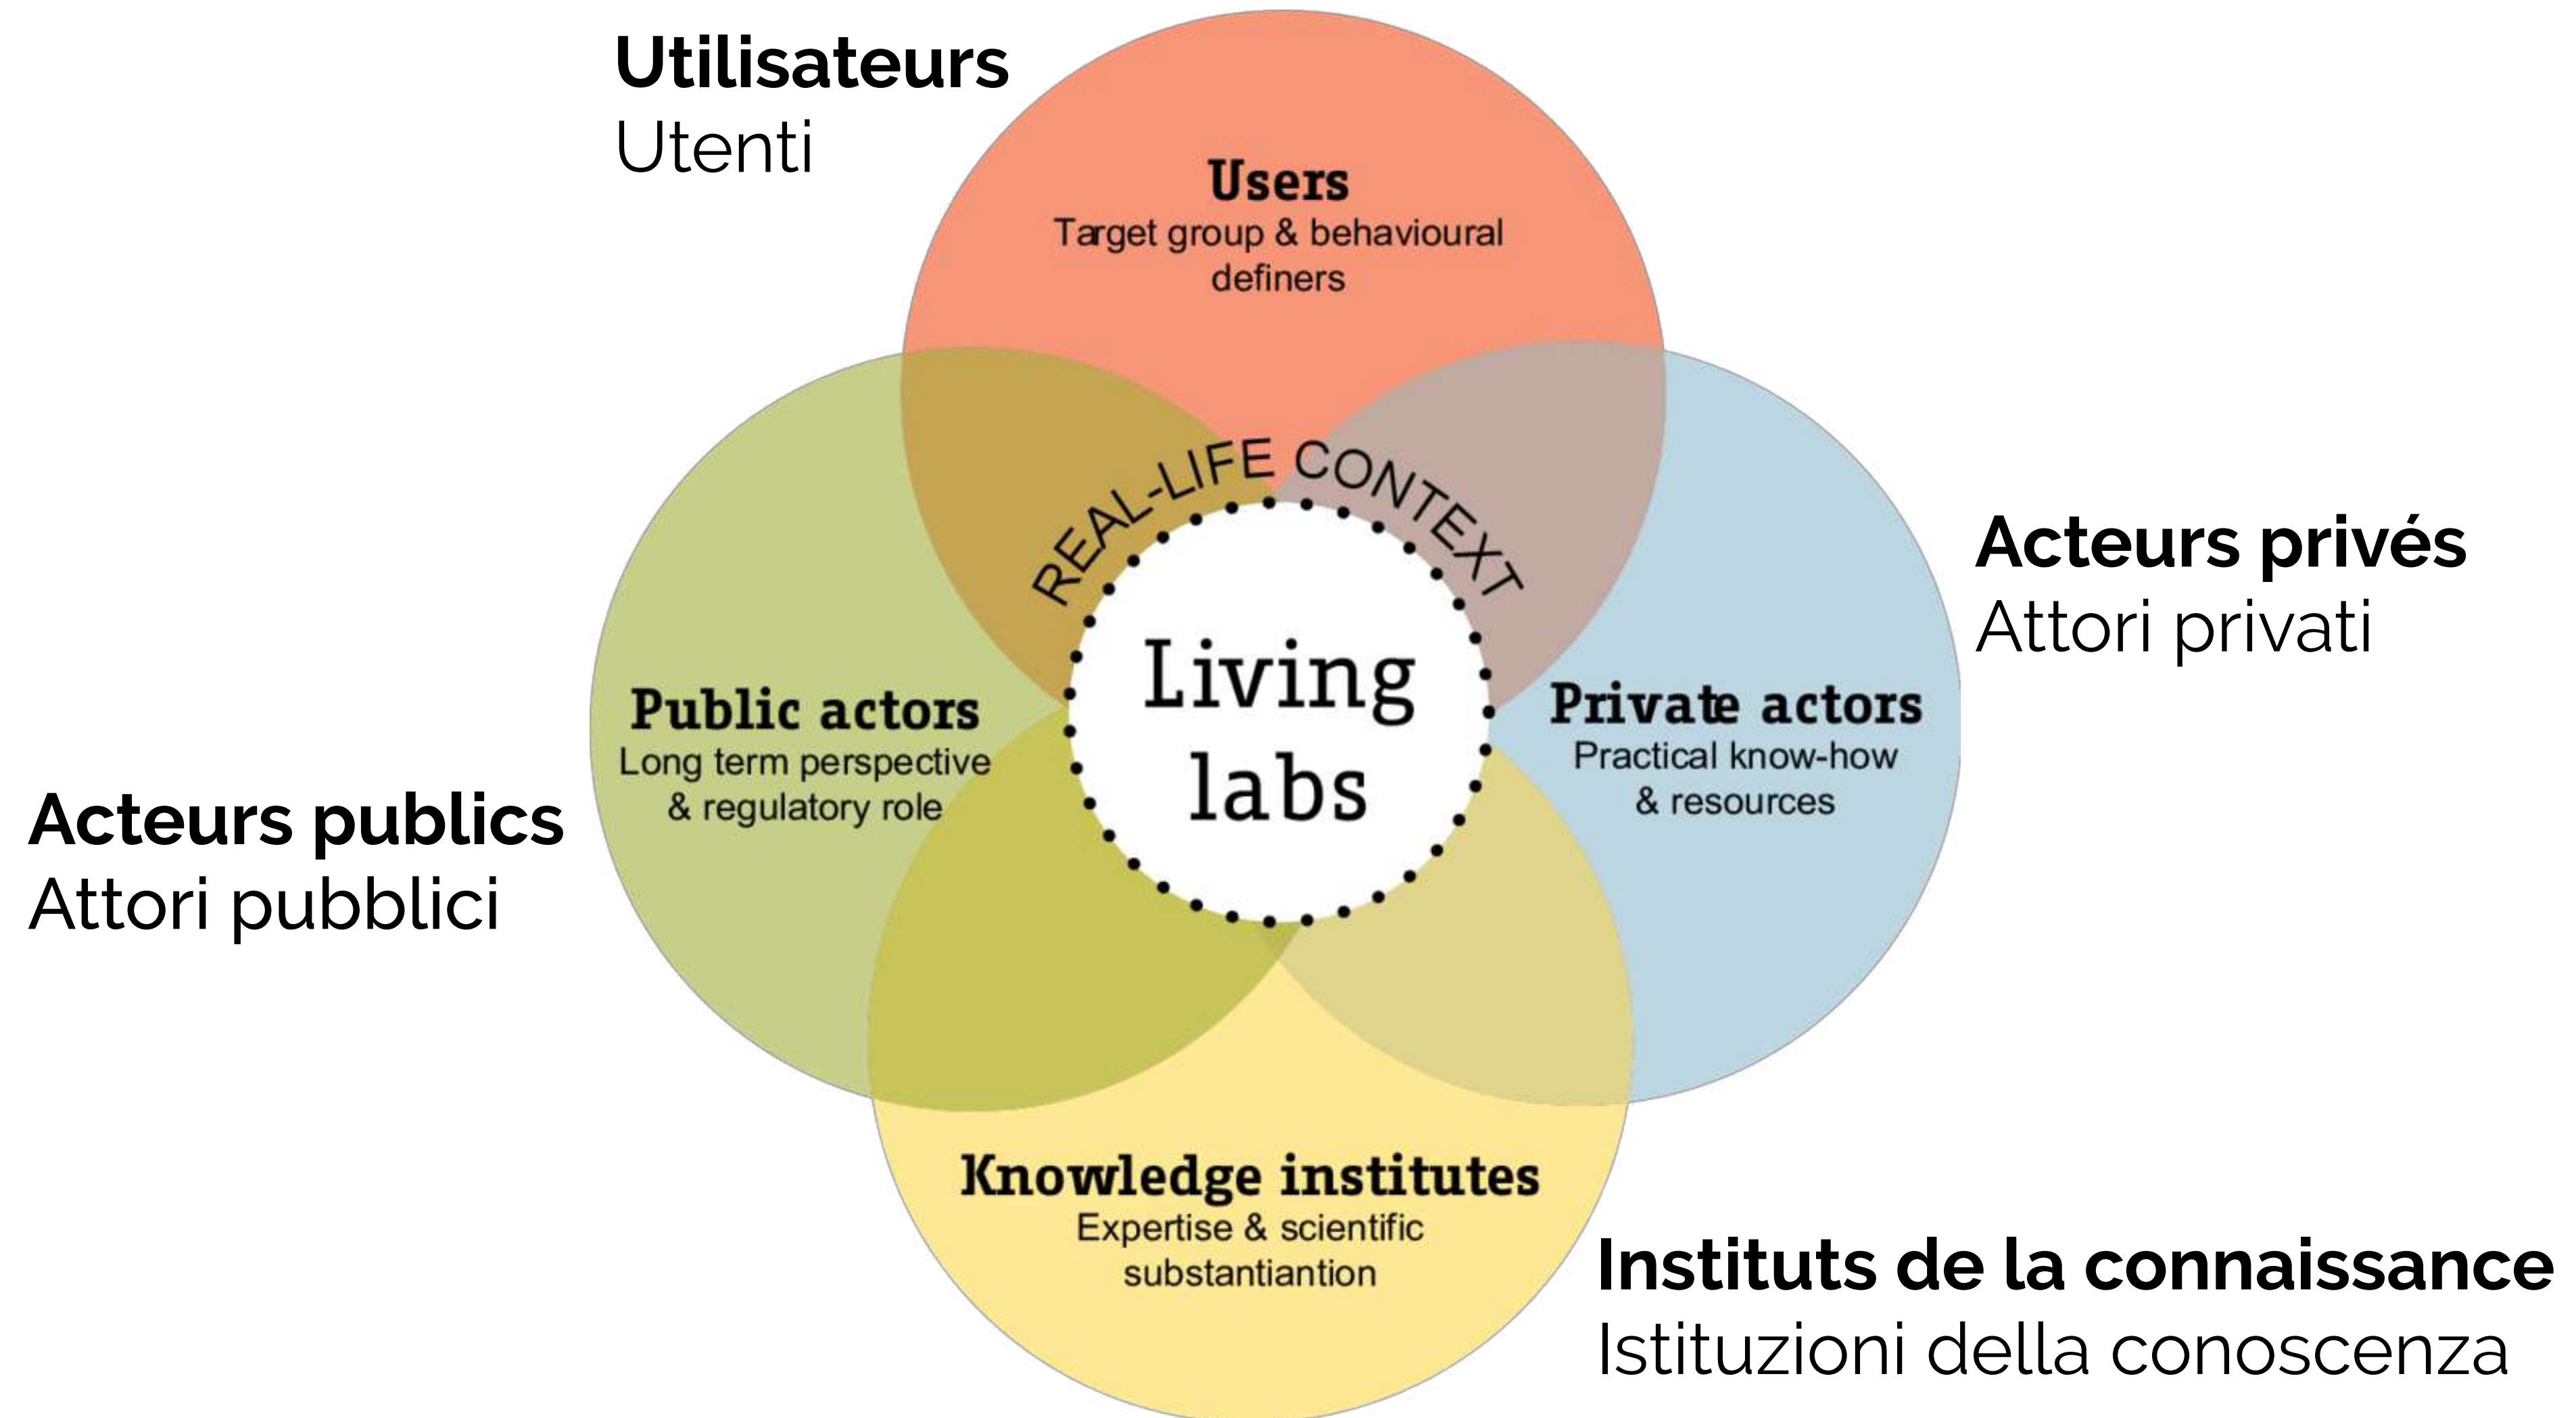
Utilisateurs
Utenti

Users
Target group & behavioural definers

REAL-LIFE CONTEXT

Acteurs privés
Attori privati

Living labs

Public actors
Long term perspective & regulatory role

Private actors
Practical know-how & resources

Acteurs publics
Attori pubblici

Knowledge institutes
Expertise & scientific substantiantion

Instituts de la connaissance
Istituzioni della conoscenza